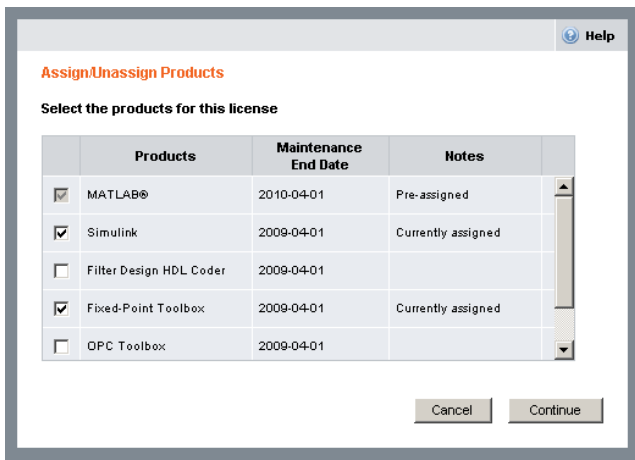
Help

Assign/Unassign Products

Select the products for this license

| | Products | Maintenance End Date | Notes |
|---|---|---|---|
| ☑ | MATLAB® | 2010-04-01 | Pre-assigned |
| ☑ | Simulink | 2009-04-01 | Currently assigned |
| ☐ | Filter Design HDL Coder | 2009-04-01 | |
| ☑ | Fixed-Point Toolbox | 2009-04-01 | Currently assigned |
| ☐ | OPC Toolbox | 2009-04-01 | |

Cancel Continue